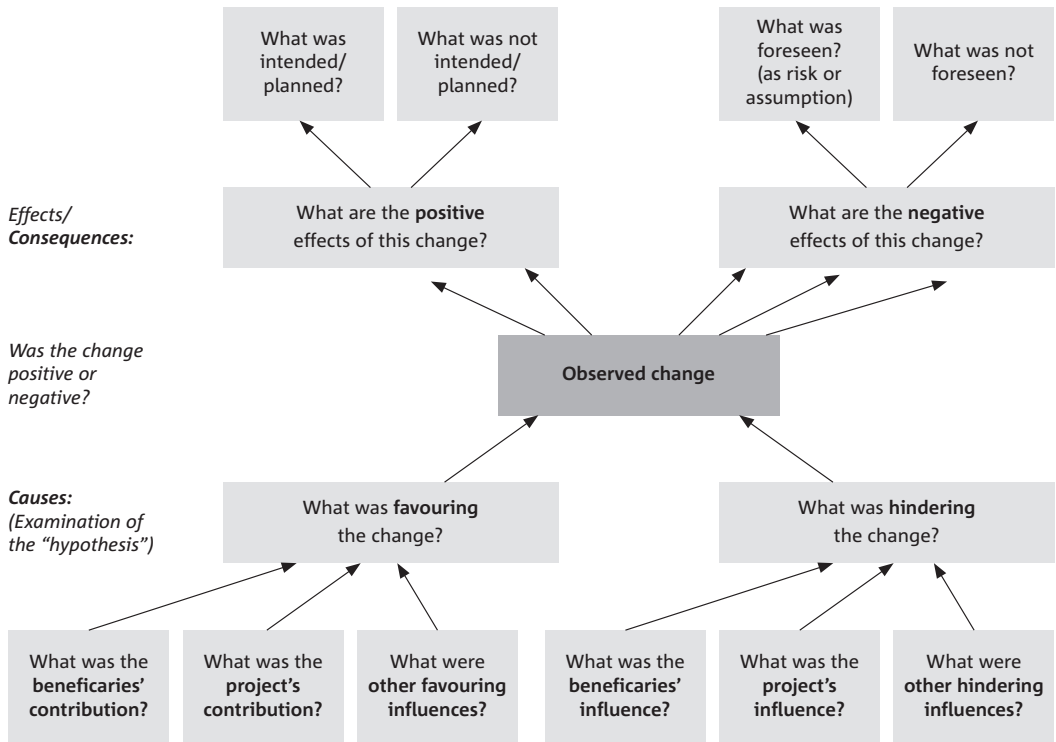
What was intended/ planned?

What was not intended/ planned?

What was foreseen? (as risk or assumption)

What was not foreseen?

Effects/ Consequences:

What are the **positive** effects of this change?

What are the **negative** effects of this change?

Was the change positive or negative?

**Observed change**

Causes: (Examination of the "hypothesis")

What was **favouring** the change?

What was **hindering** the change?

What was the **beneficiaries' contribution?**

What was the **project's contribution?**

What were **other favouring influences?**

What was the **beneficiaries' influence?**

What was the **project's influence?**

What were **other hindering influences?**